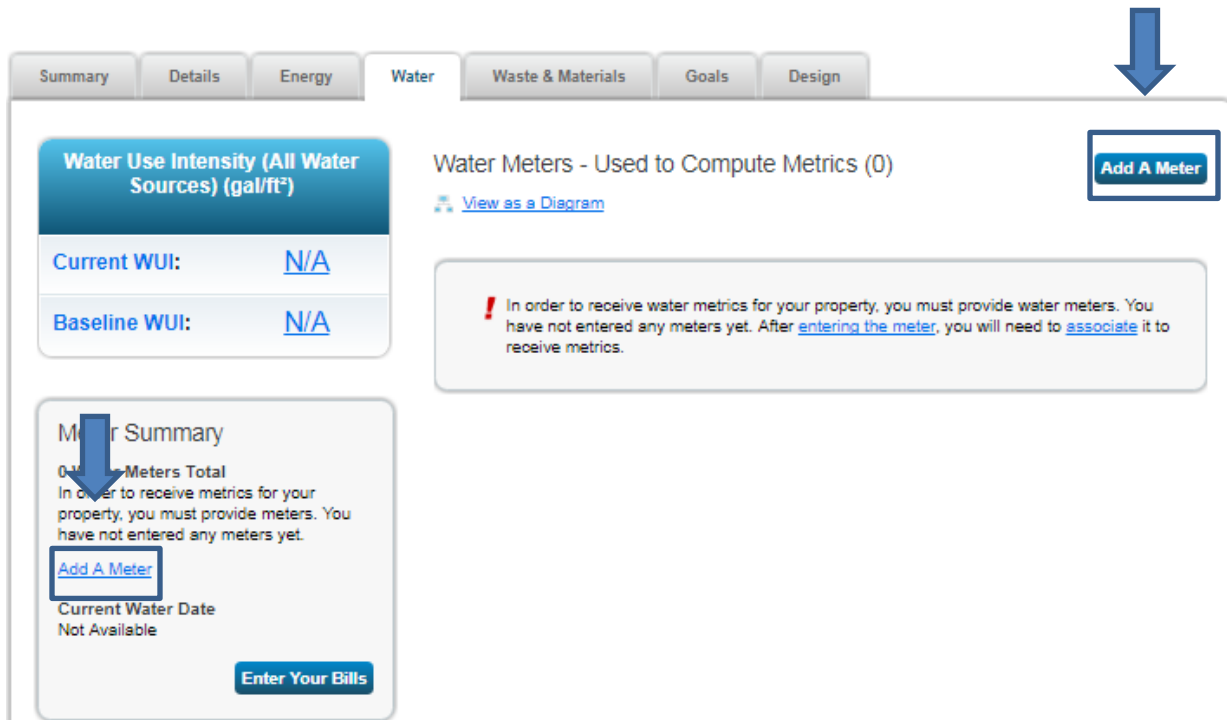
Summary Details Energy Water Waste & Materials Goals Design

Water Use Intensity (All Water Sources) (gal/ft²)

Current WUI: N/A

Baseline WUI: N/A

Water Meters - Used to Compute Metrics (0)

View as a Diagram

Add A Meter

! In order to receive water metrics for your property, you must provide water meters. You have not entered any meters yet. After entering the meter, you will need to associate it to receive metrics.

M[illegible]r Summary

0 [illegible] Meters Total

In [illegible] to receive metrics for your property, you must provide meters. You have not entered any meters yet.

Add A Meter

Current Water Date
Not Available

Enter Your Bills